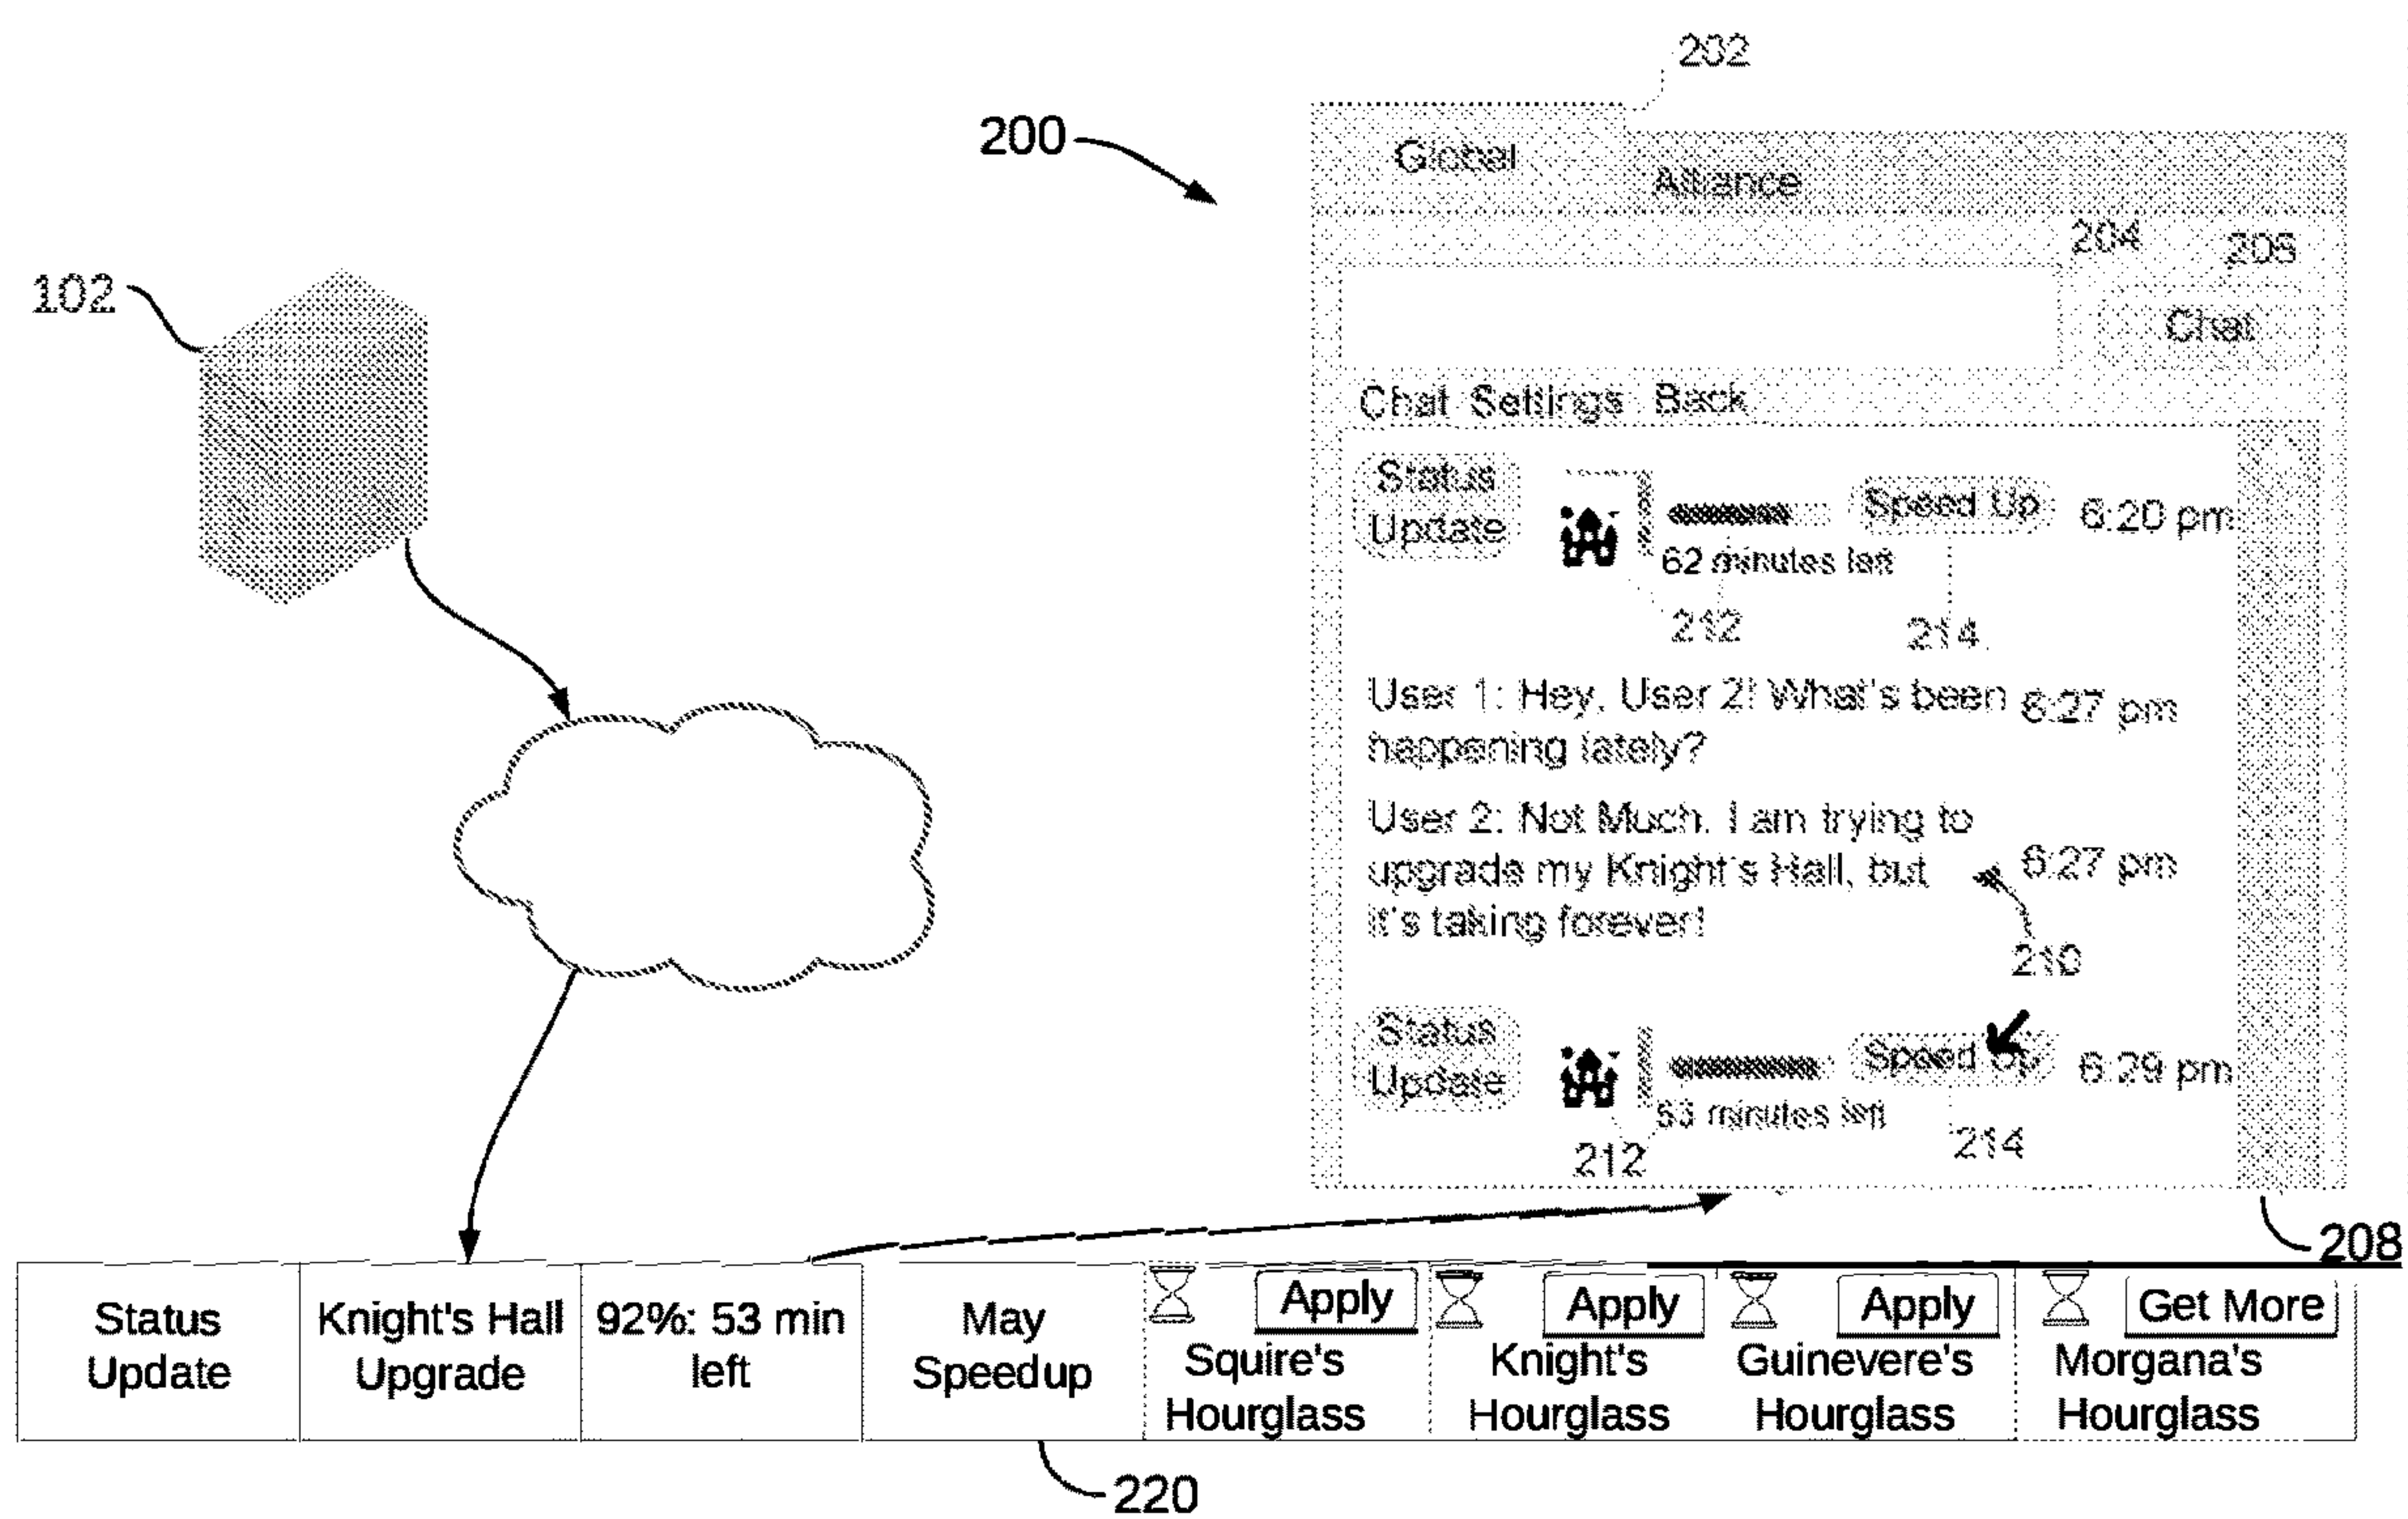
202

200

Global

Alliance

204

206

Chat

Chat Settings Back

Status Update

Speed Up

6:20 pm

62 minutes left

212

214

User 1: Hey, User 2! What's been happening lately?

6:27 pm

User 2: Not Much. I am trying to upgrade my Knight's Hall, but it's taking forever!

6:27 pm

210

Status Update

Speed Up

6:29 pm

53 minutes left

212

214

102

208

| Status Update | Knight's Hall Upgrade | 92%: 53 min left | May Speedup | Apply Squire's Hourglass | Apply Knight's Hourglass | Apply Guinevere's Hourglass | Get More Morgana's Hourglass |
|---|---|---|---|---|---|---|---|

220